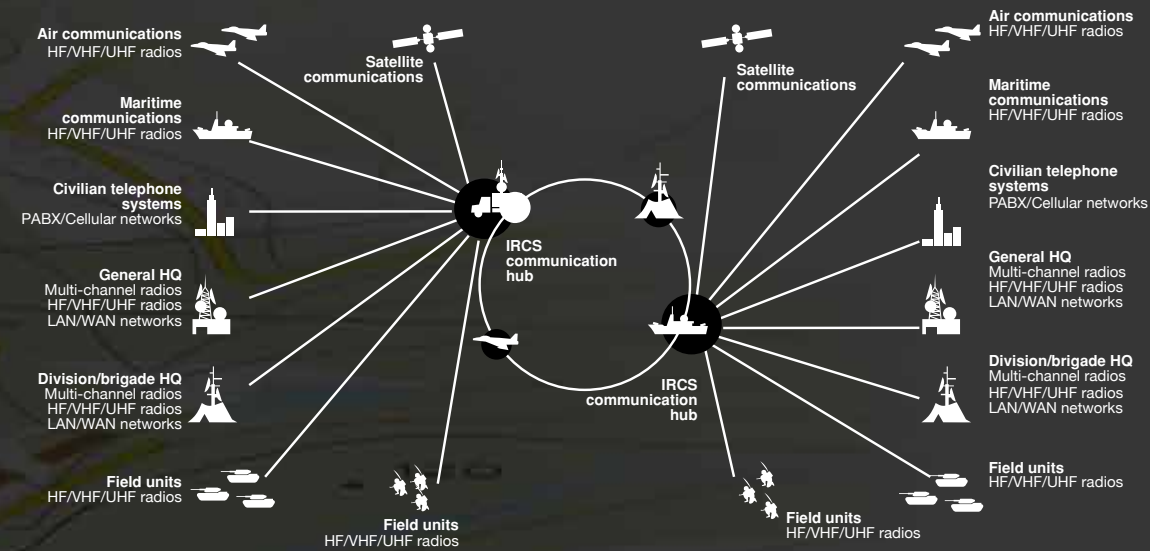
Air communications
HF/VHF/UHF radios

Satellite communications

Maritime communications
HF/VHF/UHF radios

Civilian telephone systems
PABX/Cellular networks

General HQ
Multi-channel radios
HF/VHF/UHF radios
LAN/WAN networks

Division/brigade HQ
Multi-channel radios
HF/VHF/UHF radios
LAN/WAN networks

Field units
HF/VHF/UHF radios

Field units
HF/VHF/UHF radios

IRCS communication hub

IRCS communication hub

Satellite communications

Field units
HF/VHF/UHF radios

Air communications
HF/VHF/UHF radios

Maritime communications
HF/VHF/UHF radios

Civilian telephone systems
PABX/Cellular networks

General HQ
Multi-channel radios
HF/VHF/UHF radios
LAN/WAN networks

Division/brigade HQ
Multi-channel radios
HF/VHF/UHF radios
LAN/WAN networks

Field units
HF/VHF/UHF radios